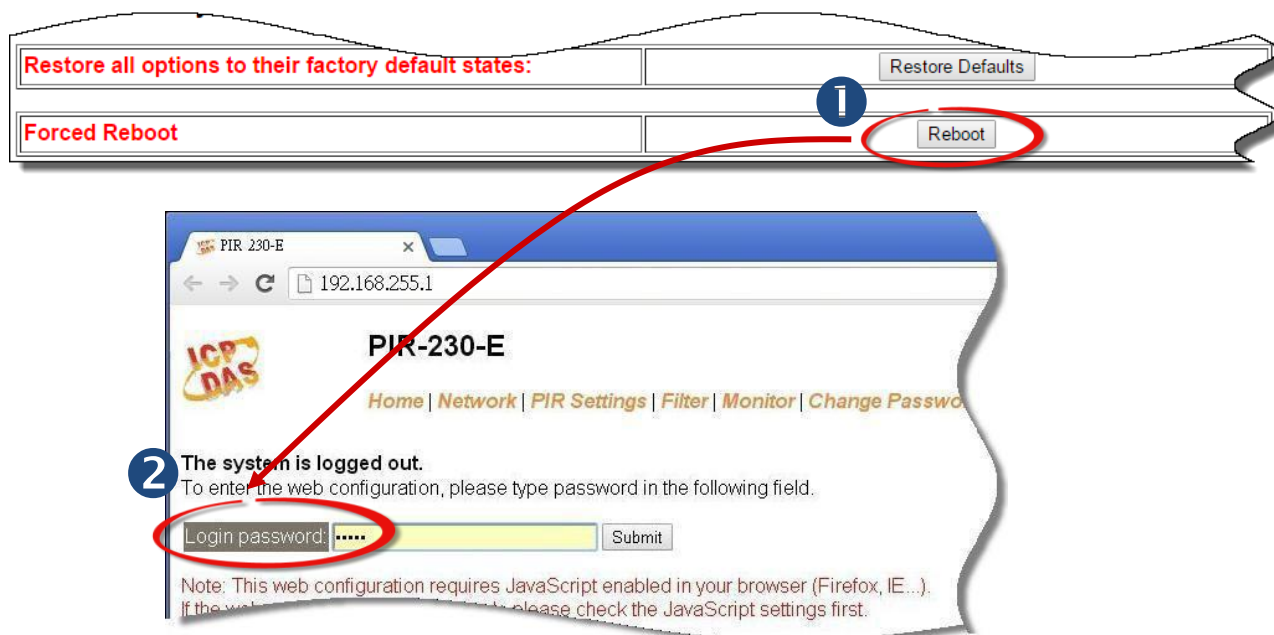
| Restore all options to their factory default states: | Restore Defaults |
|---|---|
| Forced Reboot | Reboot |

1

PIR 230-E

192.168.255.1

ICP DAS

PIR-230-E

Home | Network | PIR Settings | Filter | Monitor | Change Passwo

2

The system is logged out.
To enter the web configuration, please type password in the following field.

Login password: ••••• Submit

Note: This web configuration requires JavaScript enabled in your browser (Firefox, IE...).
If the web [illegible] please check the JavaScript settings first.